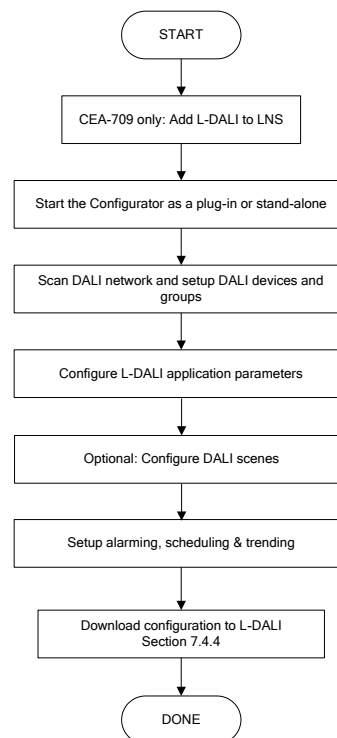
START

CEA-709 only: Add L-DALI to LNS

Start the Configurator as a plug-in or stand-alone

Scan DALI network and setup DALI devices and groups

Configure L-DALI application parameters

Optional: Configure DALI scenes

Setup alarming, scheduling & trending

Download configuration to L-DALI
Section 7.4.4

DONE